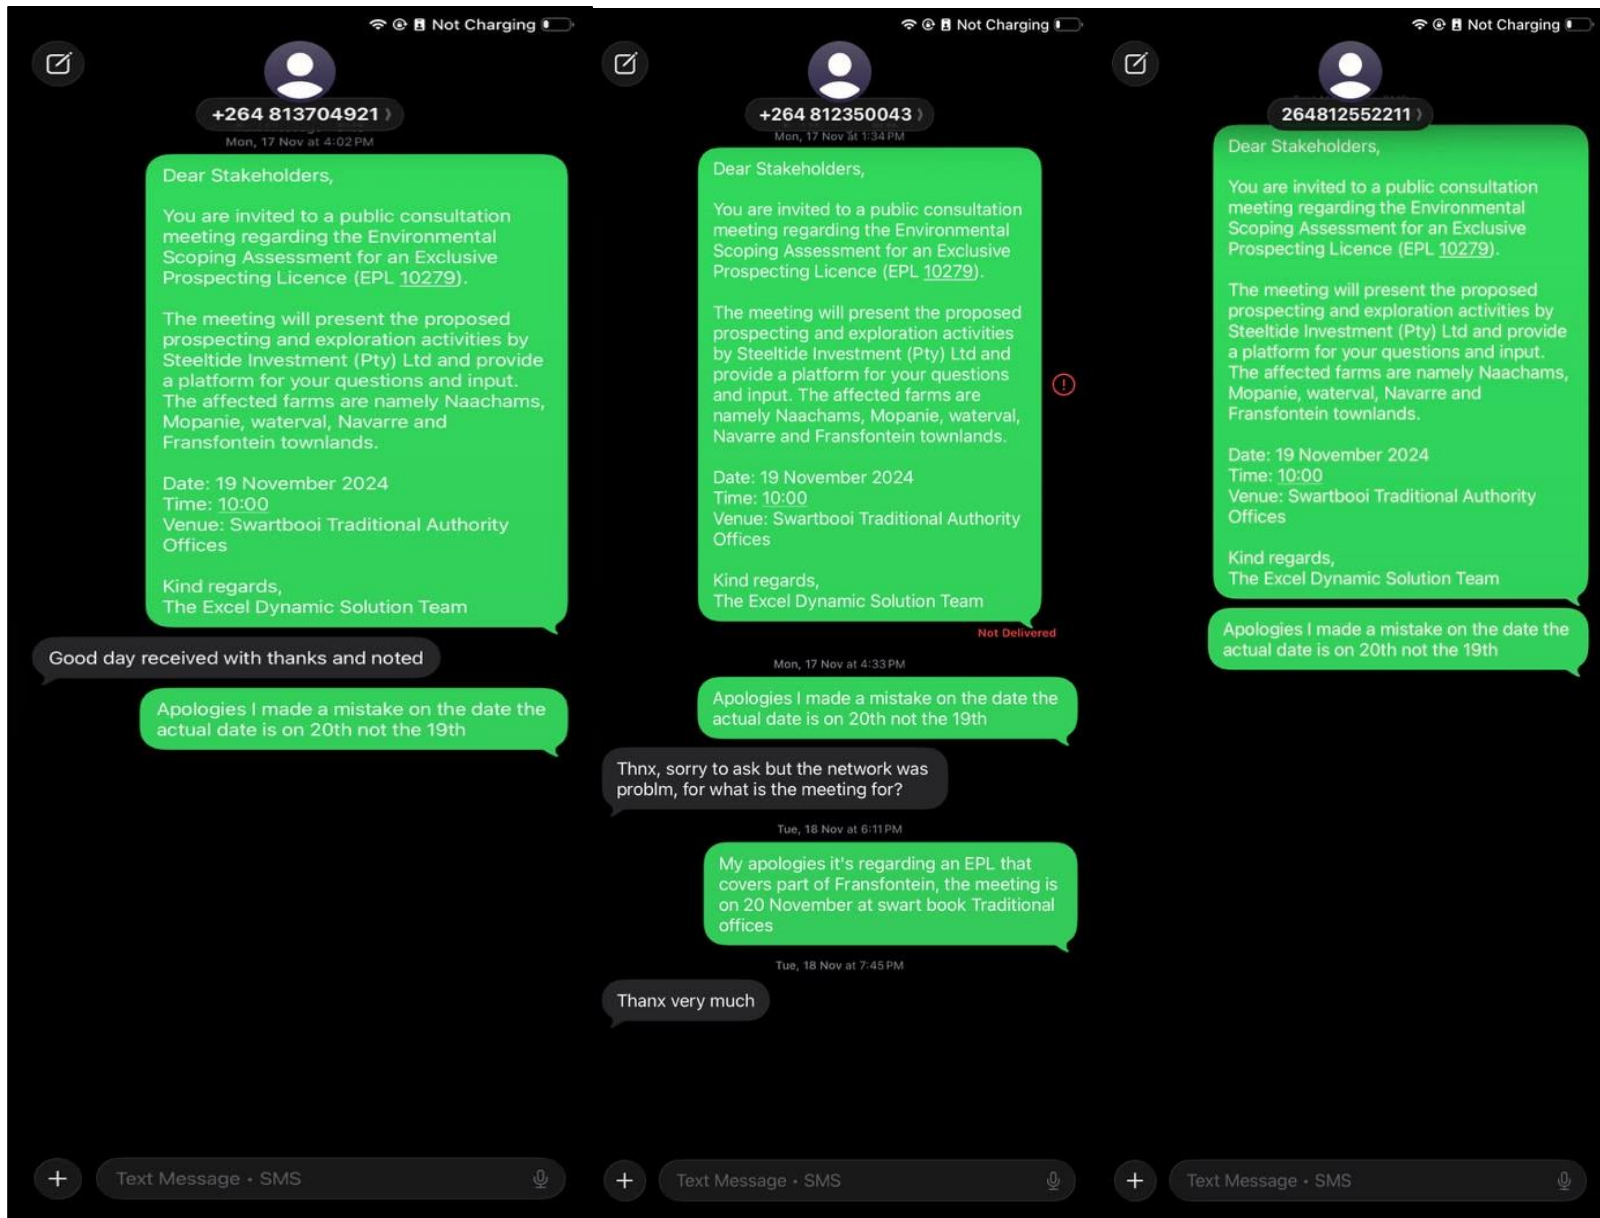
Not Charging

+264 813704921

Mon, 17 Nov at 4:02 PM

Dear Stakeholders,

You are invited to a public consultation meeting regarding the Environmental Scoping Assessment for an Exclusive Prospecting Licence (EPL 10279).

The meeting will present the proposed prospecting and exploration activities by Steeltide Investment (Pty) Ltd and provide a platform for your questions and input. The affected farms are namely Naachams, Mopanie, waterval, Navarre and Fransfontein townlands.

Date: 19 November 2024
Time: 10:00
Venue: Swartbooi Traditional Authority Offices

Kind regards,
The Excel Dynamic Solution Team

Good day received with thanks and noted

Apologies I made a mistake on the date the actual date is on 20th not the 19th

Text Message • SMS

Not Charging

+264 812350043

Mon, 17 Nov at 1:34 PM

Dear Stakeholders,

You are invited to a public consultation meeting regarding the Environmental Scoping Assessment for an Exclusive Prospecting Licence (EPL 10279).

The meeting will present the proposed prospecting and exploration activities by Steeltide Investment (Pty) Ltd and provide a platform for your questions and input. The affected farms are namely Naachams, Mopanie, waterval, Navarre and Fransfontein townlands.

Date: 19 November 2024
Time: 10:00
Venue: Swartbooi Traditional Authority Offices

Kind regards,
The Excel Dynamic Solution Team

Not Delivered

Mon, 17 Nov at 4:33 PM

Apologies I made a mistake on the date the actual date is on 20th not the 19th

Thnx, sorry to ask but the network was problm, for what is the meeting for?

Tue, 18 Nov at 6:11 PM

My apologies it's regarding an EPL that covers part of Fransfontein, the meeting is on 20 November at swart book Traditional offices

Tue, 18 Nov at 7:45 PM

Thanx very much

Text Message • SMS

Not Charging

264812552211

Dear Stakeholders,

You are invited to a public consultation meeting regarding the Environmental Scoping Assessment for an Exclusive Prospecting Licence (EPL 10279).

The meeting will present the proposed prospecting and exploration activities by Steeltide Investment (Pty) Ltd and provide a platform for your questions and input. The affected farms are namely Naachams, Mopanie, waterval, Navarre and Fransfontein townlands.

Date: 19 November 2024
Time: 10:00
Venue: Swartbooi Traditional Authority Offices

Kind regards,
The Excel Dynamic Solution Team

Apologies I made a mistake on the date the actual date is on 20th not the 19th

Text Message • SMS